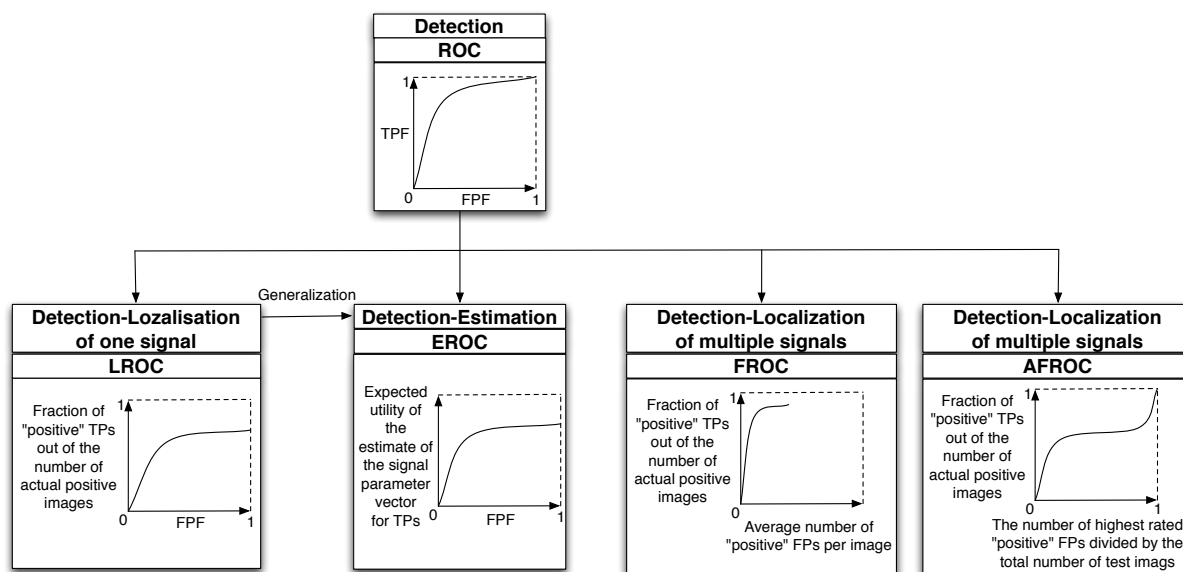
Detection
ROC
1
TPF
0
FPF
1

Generalization

Detection-Lozalisation of one signal
LROC
Fraction of "positive" TPs out of the number of actual positive images
1
0
FPF
1

Detection-Estimation
EROC
Expected utility of the estimate of the signal parameter vector for TPs
0
FPF
1

Detection-Localization of multiple signals
FROC
Fraction of "positive" TPs out of the number of actual positive images
1
0
Average number of "positive" FPs per image

Detection-Localization of multiple signals
AFROC
Fraction of "positive" TPs out of the number of actual positive images
1
0
1
The number of highest rated "positive" FPs divided by the total number of test imags